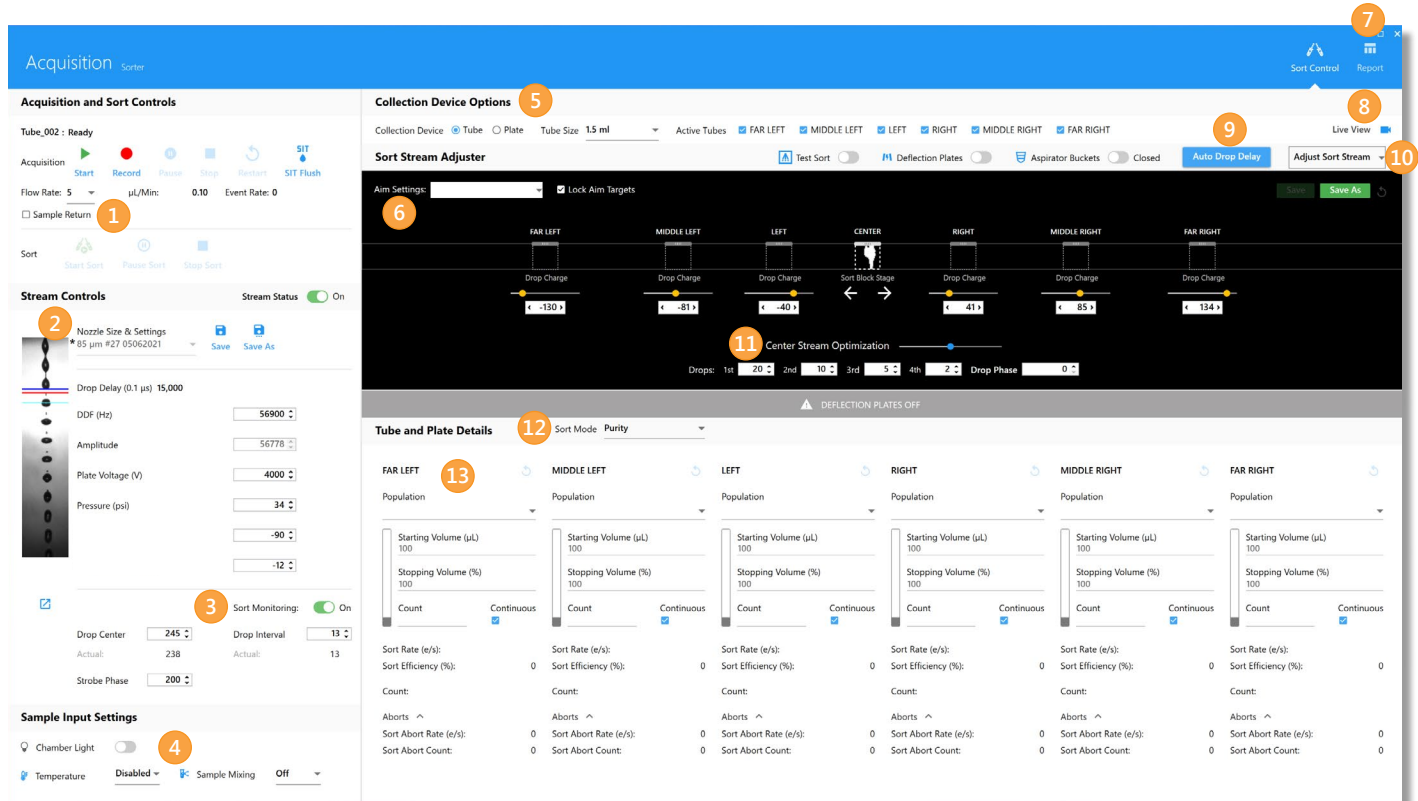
Acquisition Sorter

Sort Control Report

7

Acquisition and Sort Controls

Tube_002 : Ready

Acquisition Start Record Pause Stop Restart SIT SIT Flush

Flow Rate: 5 µL/Min: 0.10 Event Rate: 0

Sample Return 1

Sort Start Sort Pause Sort Stop Sort

Stream Controls Stream Status On

2 Nozzle Size & Settings
* 85 µm #27 05062021 Save Save As

Drop Delay (0.1 µs) 15,000

DDF (Hz) 56900

Amplitude 56778

Plate Voltage (V) 4000

Pressure (psi) 34

-90

-12

3 Sort Monitoring: On

Drop Center 245 Drop Interval 13
Actual: 238 Actual: 13

Strobe Phase 200

Sample Input Settings

Chamber Light 4

Temperature Disabled Sample Mixing Off

Collection Device Options 5

Collection Device Tube Plate Tube Size 1.5 ml Active Tubes FAR LEFT MIDDLE LEFT LEFT RIGHT MIDDLE RIGHT FAR RIGHT

8 Live View

Sort Stream Adjuster Test Sort Deflection Plates Aspirator Buckets Closed 9 Auto Drop Delay Adjust Sort Stream 10

Aim Settings: Lock Aim Targets Save Save As

6

FAR LEFT MIDDLE LEFT LEFT CENTER RIGHT MIDDLE RIGHT FAR RIGHT

Drop Charge Drop Charge Drop Charge Sort Block Stage Drop Charge Drop Charge Drop Charge

-130 -81 -40 41 85 134

11 Center Stream Optimization

Drops: 1st 20 2nd 10 3rd 5 4th 2 Drop Phase 0

DEFLECTION PLATES OFF

Tube and Plate Details 12 Sort Mode Purity

| FAR LEFT 13 | MIDDLE LEFT | LEFT | RIGHT | MIDDLE RIGHT | FAR RIGHT |
|---|---|---|---|---|---|
| Population | Population | Population | Population | Population | Population |
| Starting Volume (µL) 100 | Starting Volume (µL) 100 | Starting Volume (µL) 100 | Starting Volume (µL) 100 | Starting Volume (µL) 100 | Starting Volume (µL) 100 |
| Stopping Volume (%) 100 | Stopping Volume (%) 100 | Stopping Volume (%) 100 | Stopping Volume (%) 100 | Stopping Volume (%) 100 | Stopping Volume (%) 100 |
| Count Continuous | Count Continuous | Count Continuous | Count Continuous | Count Continuous | Count Continuous |
| Sort Rate (e/s): | Sort Rate (e/s): | Sort Rate (e/s): | Sort Rate (e/s): | Sort Rate (e/s): | Sort Rate (e/s): |
| Sort Efficiency (%): 0 | Sort Efficiency (%): 0 | Sort Efficiency (%): 0 | Sort Efficiency (%): 0 | Sort Efficiency (%): 0 | Sort Efficiency (%): 0 |
| Count: | Count: | Count: | Count: | Count: | Count: |
| Aborts | Aborts | Aborts | Aborts | Aborts | Aborts |
| Sort Abort Rate (e/s): 0 | Sort Abort Rate (e/s): 0 | Sort Abort Rate (e/s): 0 | Sort Abort Rate (e/s): 0 | Sort Abort Rate (e/s): 0 | Sort Abort Rate (e/s): 0 |
| Sort Abort Count: 0 | Sort Abort Count: 0 | Sort Abort Count: 0 | Sort Abort Count: 0 | Sort Abort Count: 0 | Sort Abort Count: 0 |